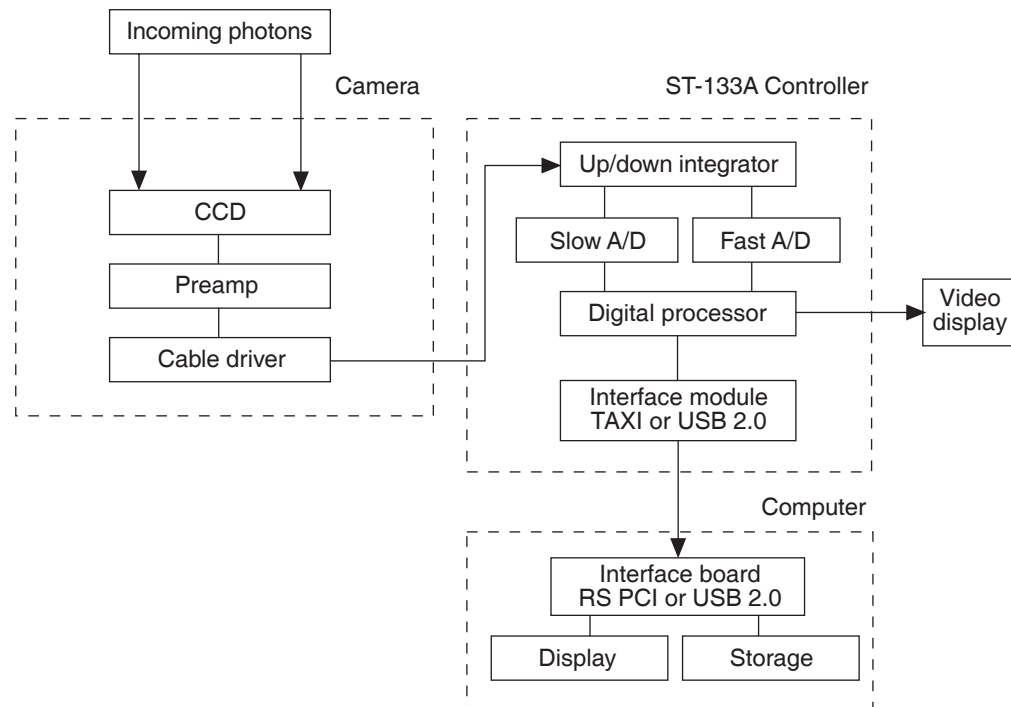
Incoming photons

Camera

CCD

Preamp

Cable driver

ST-133A Controller

Up/down integrator

Slow A/D

Fast A/D

Digital processor

Video display

Interface module TAXI or USB 2.0

Computer

Interface board RS PCI or USB 2.0

Display

Storage